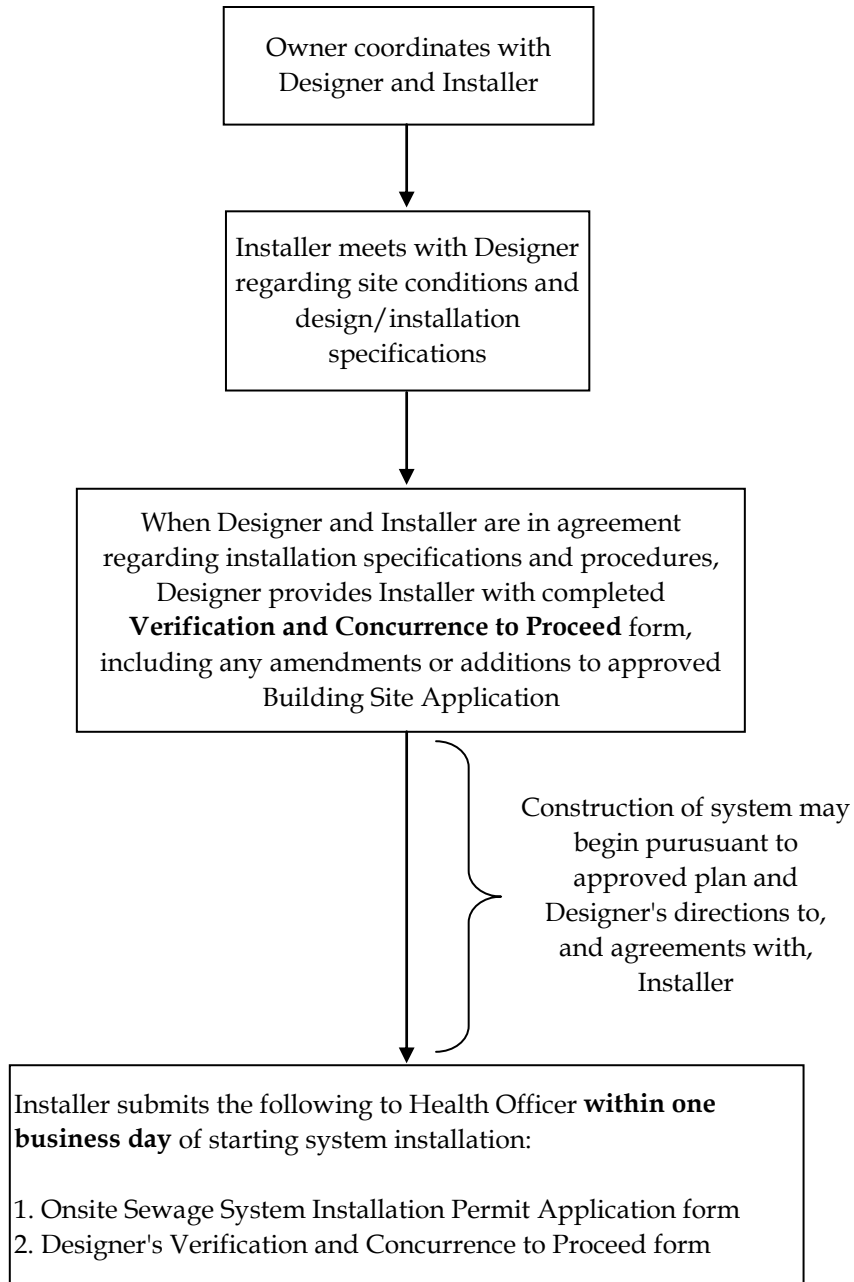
Owner coordinates with Designer and Installer

Installer meets with Designer regarding site conditions and design/installation specifications

When Designer and Installer are in agreement regarding installation specifications and procedures, Designer provides Installer with completed **Verification and Concurrence to Proceed** form, including any amendments or additions to approved Building Site Application

Construction of system may begin purusuant to approved plan and Designer's directions to, and agreements with, Installer

Installer submits the following to Health Officer **within one business day** of starting system installation:

1. Onsite Sewage System Installation Permit Application form
2. Designer's Verification and Concurrence to Proceed form